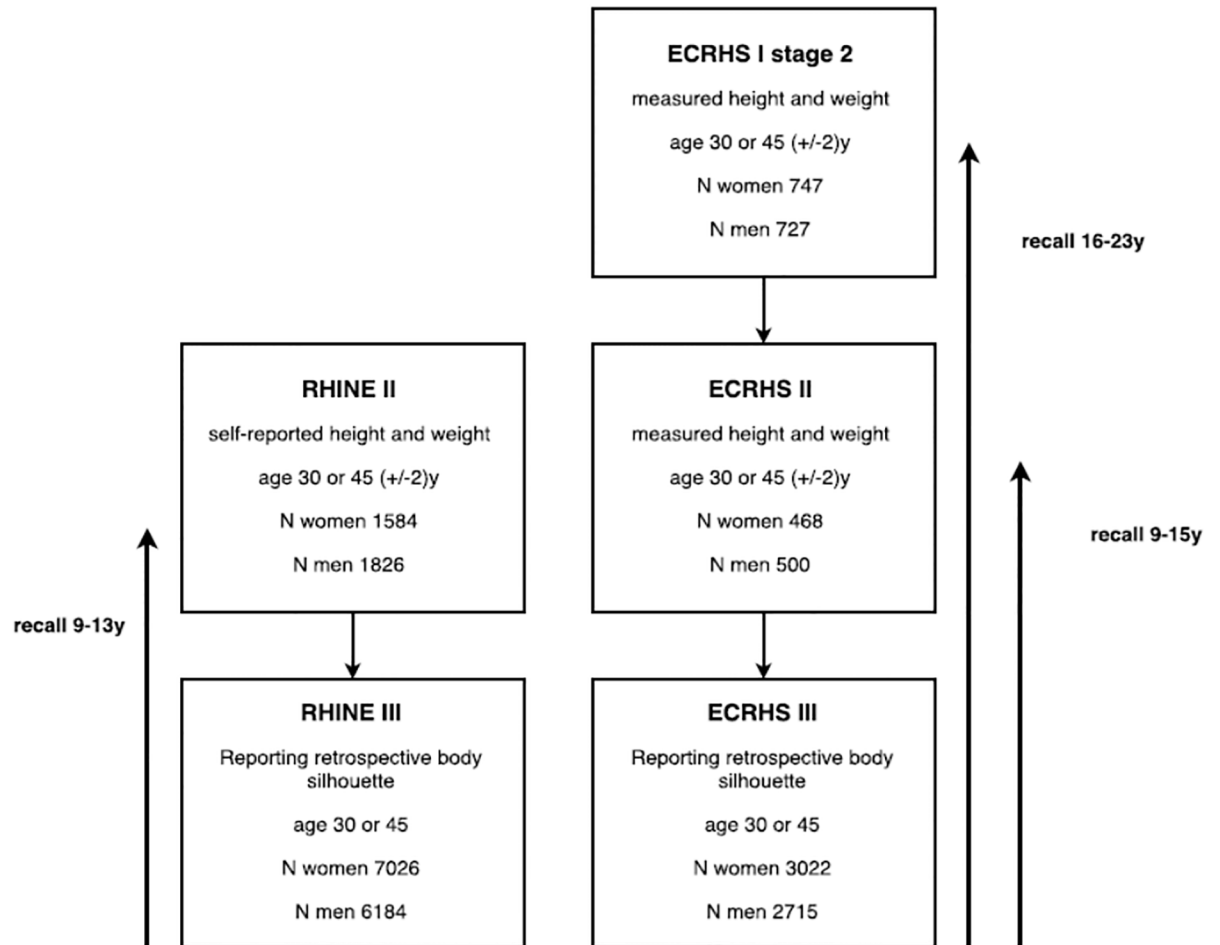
ECRHS I stage 2

measured height and weight

age 30 or 45 (+/-2)y

N women 747

N men 727

recall 16-23y

RHINE II

self-reported height and weight

age 30 or 45 (+/-2)y

N women 1584

N men 1826

ECRHS II

measured height and weight

age 30 or 45 (+/-2)y

N women 468

N men 500

recall 9-15y

recall 9-13y

RHINE III

Reporting retrospective body silhouette

age 30 or 45

N women 7026

N men 6184

ECRHS III

Reporting retrospective body silhouette

age 30 or 45

N women 3022

N men 2715